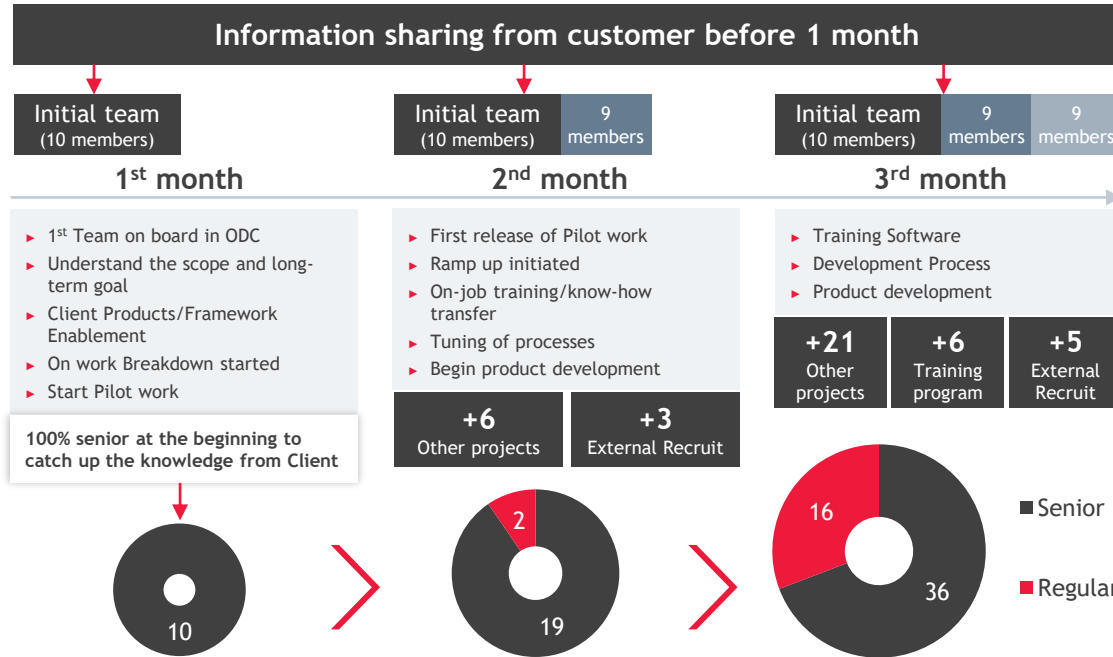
Information sharing from customer before 1 month

Initial team (10 members)

1$^{st}$ month

► 1$^{st}$ Team on board in ODC
► Understand the scope and long-term goal
► Client Products/Framework Enablement
► On work Breakdown started
► Start Pilot work

100% senior at the beginning to catch up the knowledge from Client

10

Initial team (10 members) | 9 members

2$^{nd}$ month

► First release of Pilot work
► Ramp up initiated
► On-job training/know-how transfer
► Tuning of processes
► Begin product development

+6 Other projects

+3 External Recruit

2

19

Initial team (10 members) | 9 members | 9 members

3$^{rd}$ month

► Training Software
► Development Process
► Product development

+21 Other projects

+6 Training program

+5 External Recruit

16

36

Senior

Regular